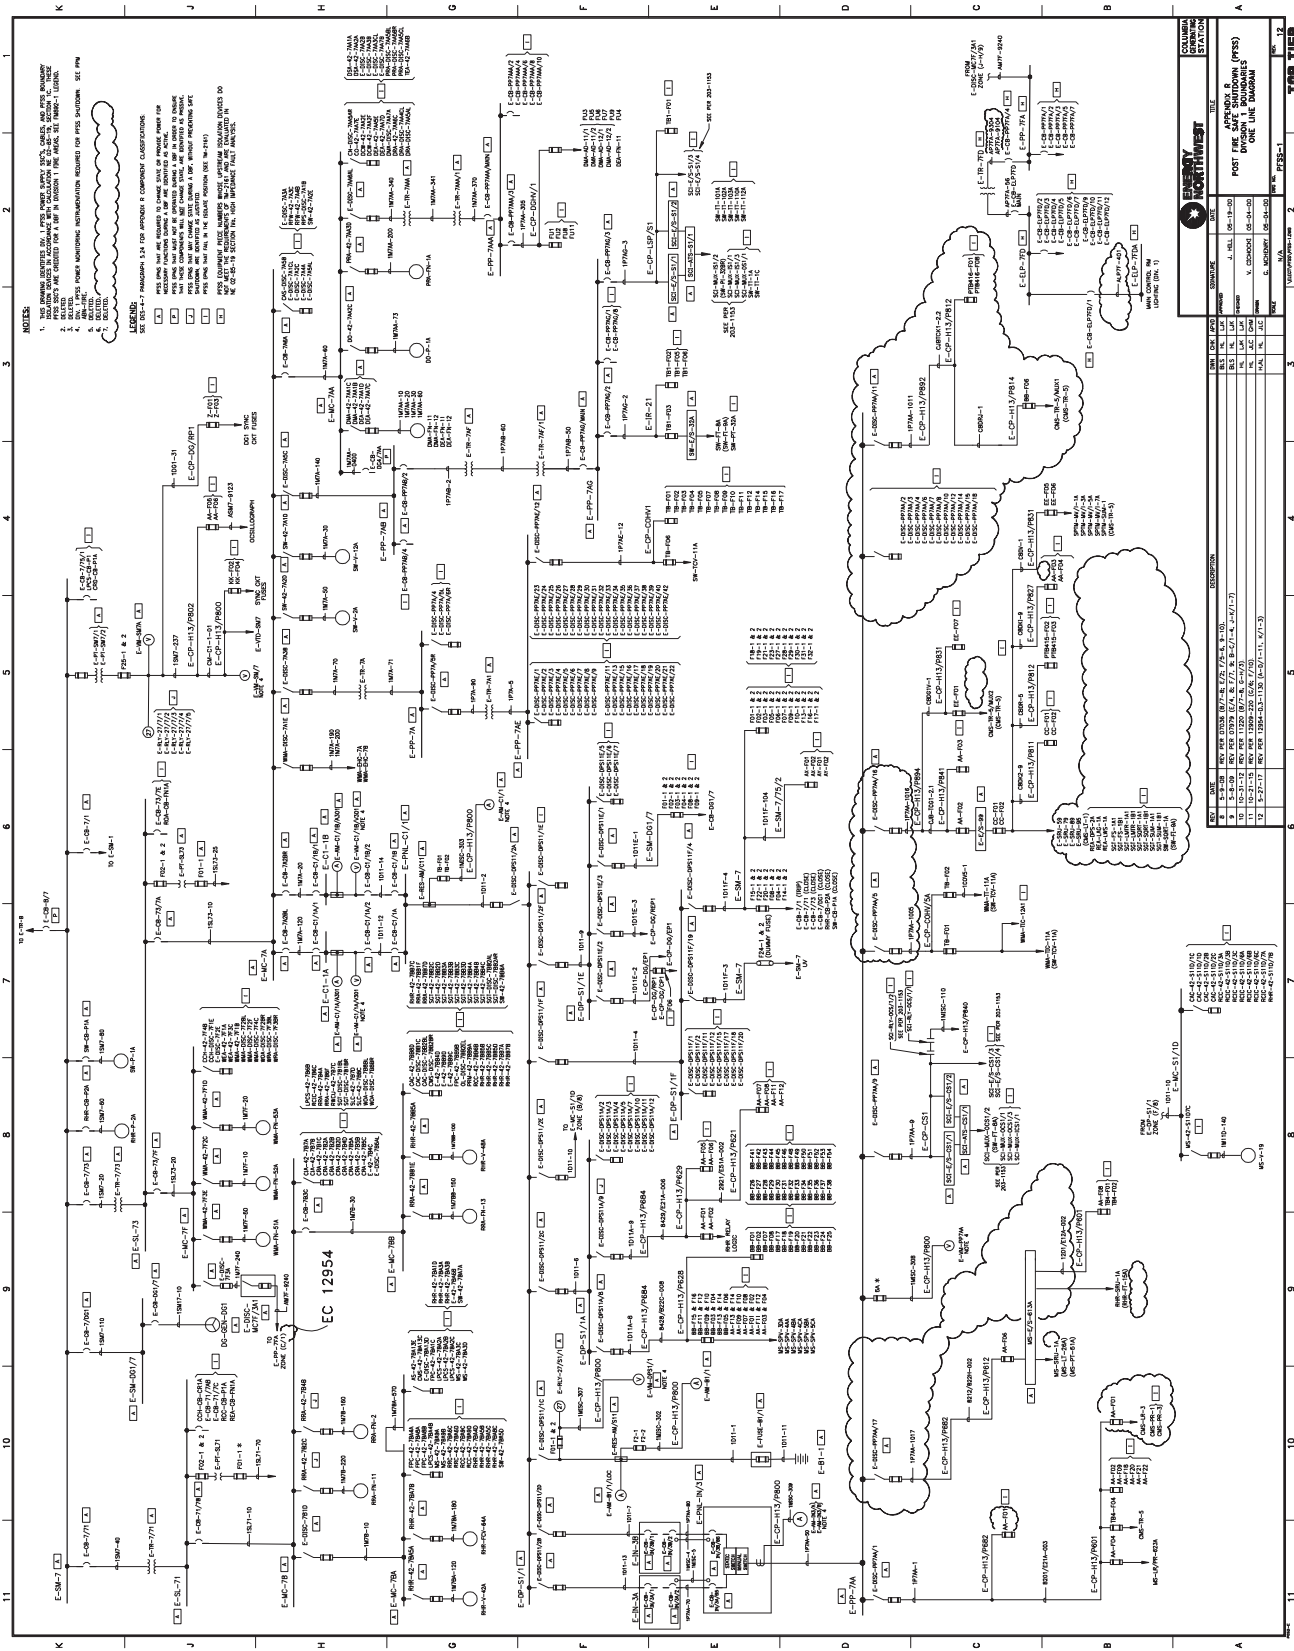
NOTES:

1. THIS DRAWING IDENTIFIES DIV 1 PFSS POWER SUPPLY SSC'S, CABLES, AND PFSS BOUNDARY ISOLATION DEVICES IN ACCORDANCE WITH CALCULATION NE 02-85-19, SECTION 1C. THESE PFSS SSC'S ARE CREDITED FOR A SSF IN DIVISION 1 FIRE AREAS. SEE TM2082-1 LEGEND.
2. DELETED.
3. DELETED.
4. DIV. 1 PFSS POWER MONITORING INSTRUMENTATION REQUIRED FOR PFSS SHUTDOWN. SEE PPM
5. DELETED.
6. DELETED.
7. DELETED.
8. DELETED.

LEGEND:

PFSS EQUIPMENT PIECE NUMBERS WHOSE UPSTREAM ISOLATION DEVICES DO NOT MEET THE REQUIREMENTS OF NE 02-85-19 ARE EVALUATED IN NE 02-85-19 SECTION 1C, HIGH IMPEDANCE FAULT ANALYSIS.

EC 12954

ENERGY NORTHWEST

COLUMBIA GENERATING STATION

APPENDIX R
POST FIRE SAFE SHUTDOWN (PFSS)
DIVISION 1 BOUNDARIES
ONE LINE DIAGRAM

PFSS-1

| REV | DATE | DESCRIPTION | DWN | CHK | APVD |
|---|---|---|---|---|---|
| 8 | 5-9-08 | REV PER D1036 (B/7-8, E/2, F/5-6, 9-10). | BLS | | |
| 9 | | REV PER 9799 | BLS | | |
| 10 | 10-31-12 | REV PER 11220 (B/7-8, G-H/3) | HL | | |
| 11 | 10-21-15 | REV PER 12909-20 | HL | | |
| 12 | 5-27-17 | REV PER 12954 | HJL | | |

| SIGNATURE | DATE |
|---|---|
| J. HELL | 05-19-00 |
| V. CICHOCKI | 05-04-00 |
| G. MCHENRY | 05-04-00 |

SCALE N/A

REV. 12

K J H G F E D C B A

1 2 3 4 5 6 7 8 9 10 11

E-SM-7
E-SL-71
E-SL-73
E-SM-DG1/7
E-MC-7A
E-MC-7B
E-MC-7F
E-PP-7A
E-PP-7AE
E-PP-7AA
E-PP-7AB
E-PP-7AG
E-DP-S1/1
E-DP-S1/1A
E-DP-S1/1E
E-DP-S1/1F
E-SM-7
E-CP-H13/P800
E-CP-H13/P812
E-CP-H13/P601
E-CP-H13/P882
E-CP-DG/RP1
E-CP-DGH/1
E-CP-CDH/1
E-CP-LSP/S1
E-C1-1A
E-C1-1B
E-PNL-C1/1
E-ELP-7D
E-ELP-7DA
E-TR-7F
E-PP-7FA
E-MC-S1/1D
E-B1-1
E-IN-3A
E-IN-3B
DG-GEN-DG1
E-DISC-MC7F/3A1